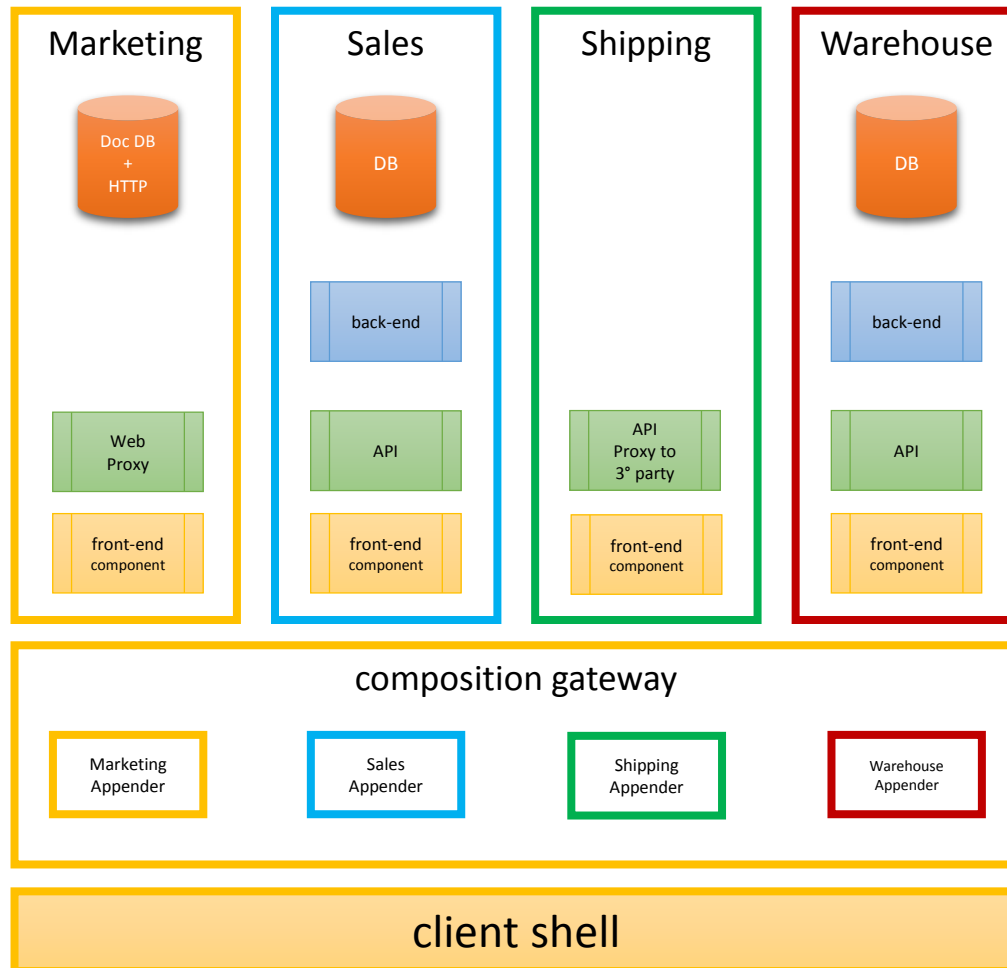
Marketing

Doc DB + HTTP

Web Proxy

front-end component

Sales

DB

back-end

API

front-end component

Shipping

API Proxy to 3° party

front-end component

Warehouse

DB

back-end

API

front-end component

composition gateway

Marketing Appender

Sales Appender

Shipping Appender

Warehouse Appender

client shell